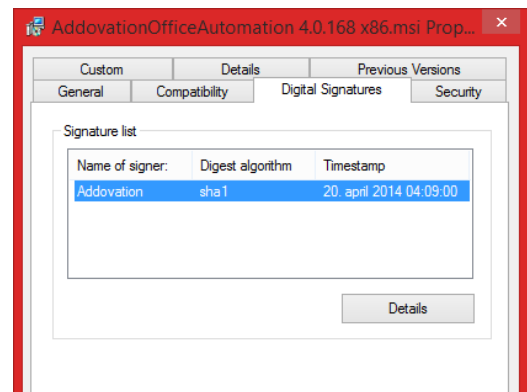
AddovationOfficeAutomation 4.0.168 x86.msi Prop...

Custom | Details | Previous Versions
General | Compatibility | Digital Signatures | Security

Signature list

| Name of signer: | Digest algorithm | Timestamp |
|---|---|---|
| Addovation | sha1 | 20. april 2014 04:09:00 |

Details